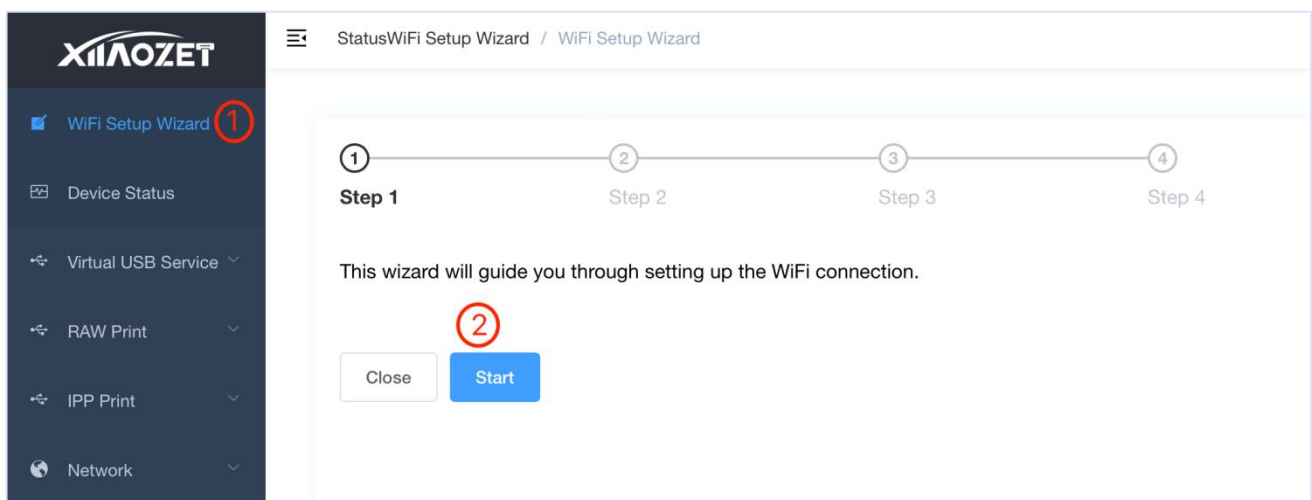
XIAOZET

WiFi Setup Wizard ①

Device Status

Virtual USB Service

RAW Print

IPP Print

Network

StatusWiFi Setup Wizard / WiFi Setup Wizard

1 Step 1

2 Step 2

3 Step 3

4 Step 4

This wizard will guide you through setting up the WiFi connection.

②

Close

Start